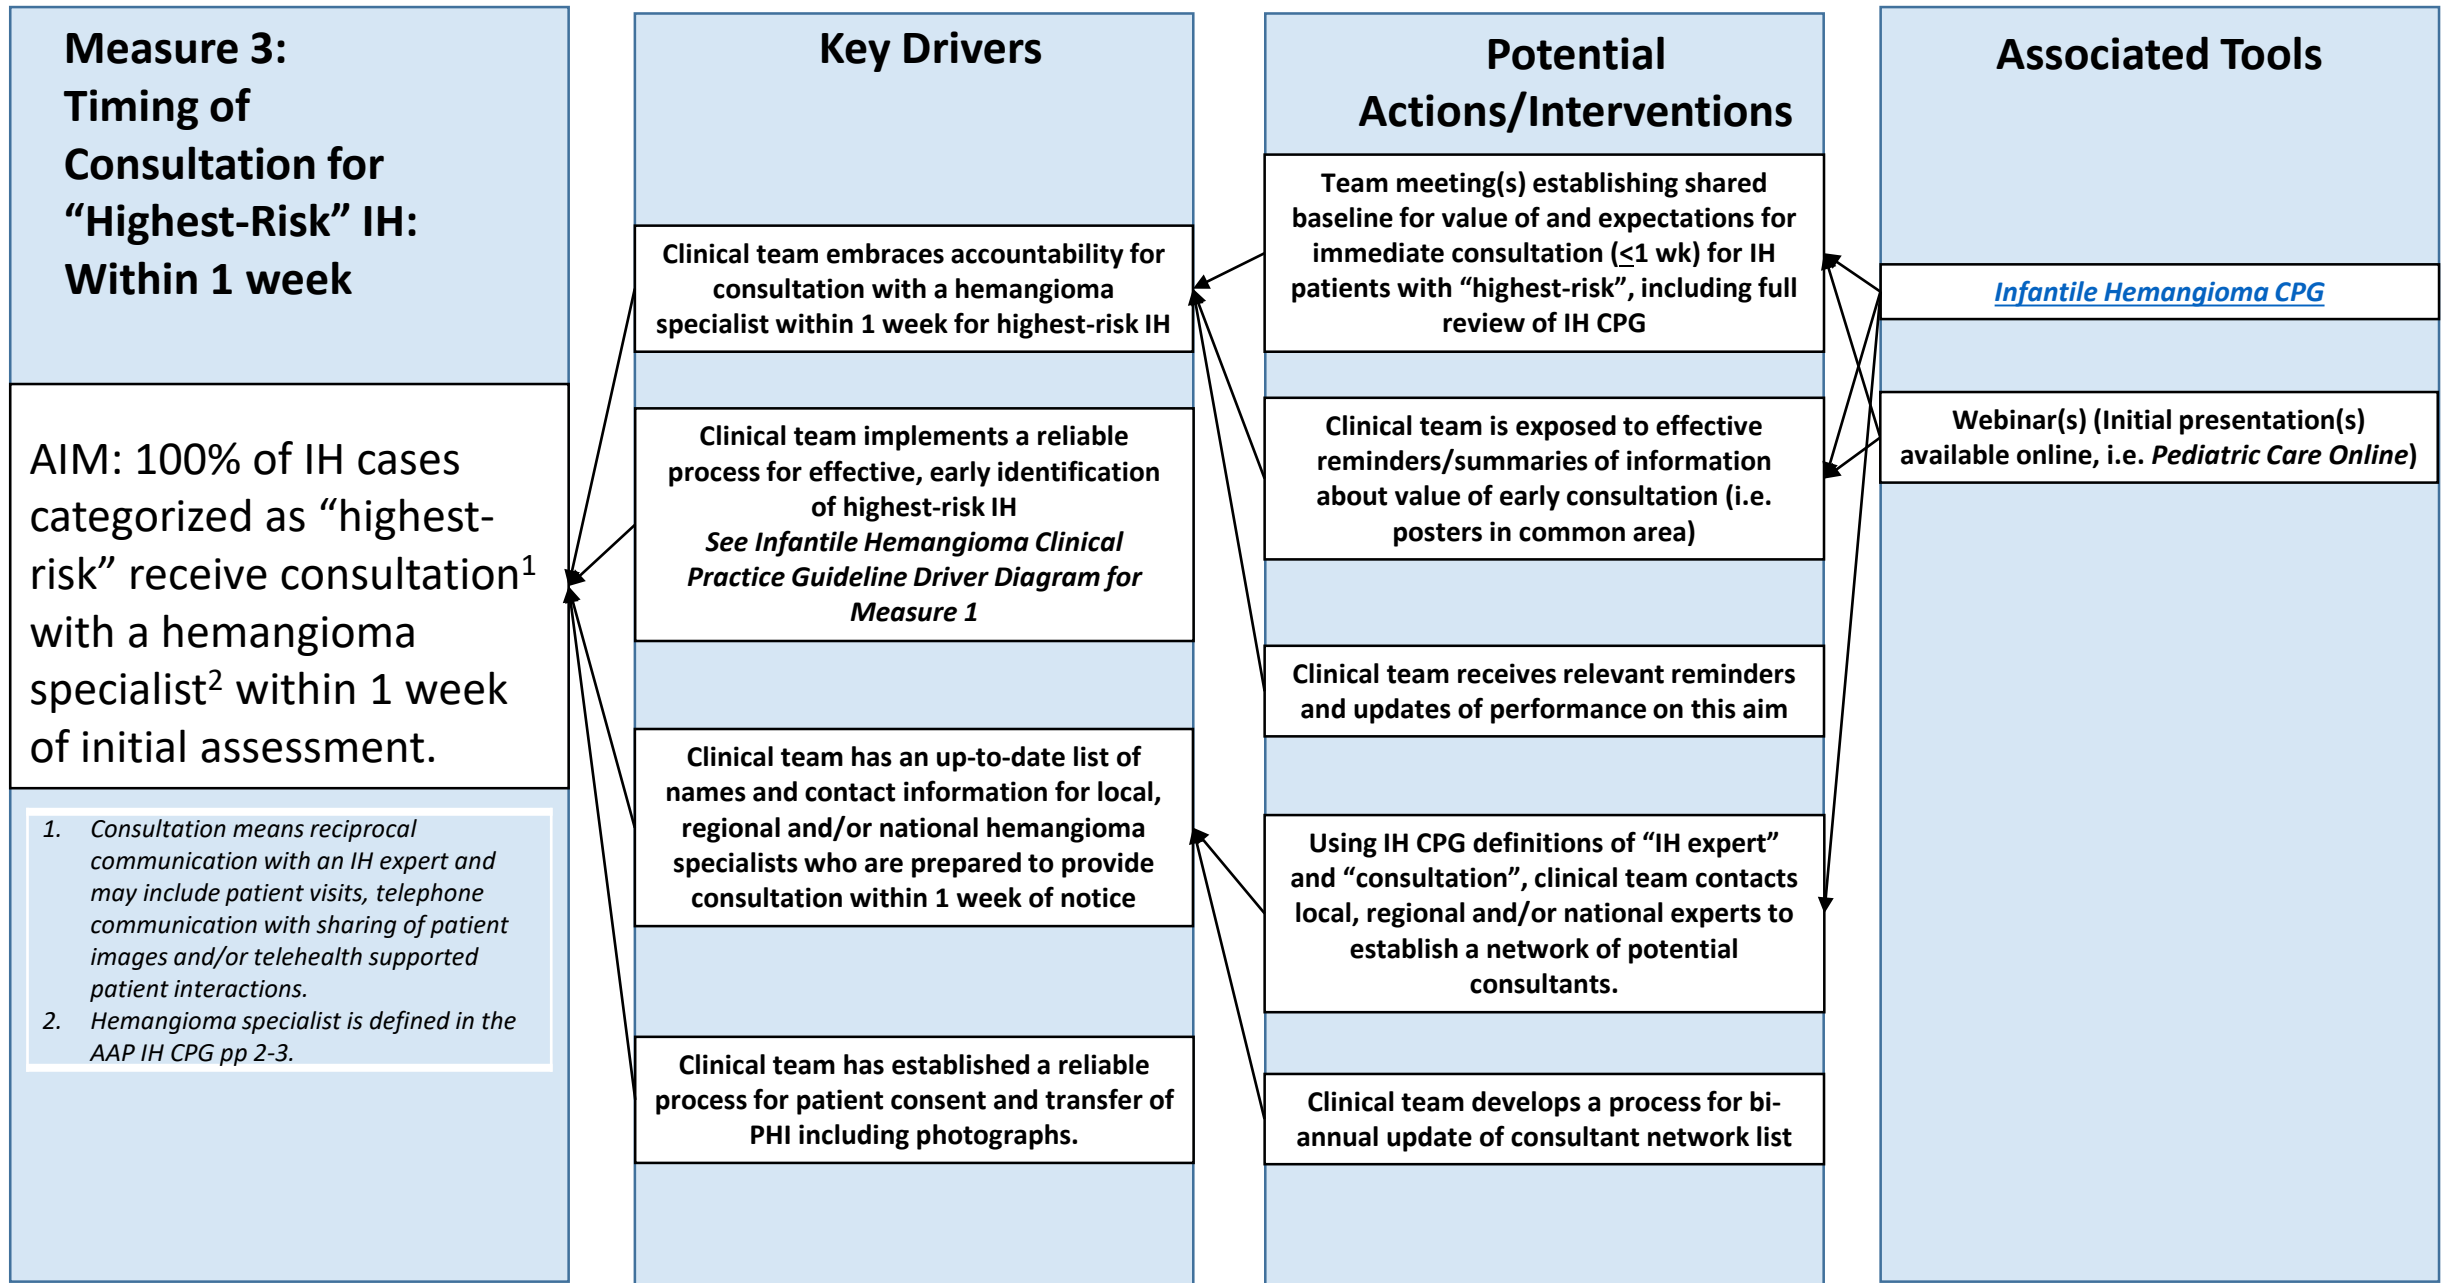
Measure 3: Timing of Consultation for “Highest-Risk” IH: Within 1 week

AIM: 100% of IH cases categorized as “highest-risk” receive consultation$^1$ with a hemangioma specialist$^2$ within 1 week of initial assessment.

1. Consultation means reciprocal communication with an IH expert and may include patient visits, telephone communication with sharing of patient images and/or telehealth supported patient interactions.
2. Hemangioma specialist is defined in the AAP IH CPG pp 2-3.

Key Drivers

Clinical team embraces accountability for consultation with a hemangioma specialist within 1 week for highest-risk IH

Clinical team implements a reliable process for effective, early identification of highest-risk IH
See Infantile Hemangioma Clinical Practice Guideline Driver Diagram for Measure 1

Clinical team has an up-to-date list of names and contact information for local, regional and/or national hemangioma specialists who are prepared to provide consultation within 1 week of notice

Clinical team has established a reliable process for patient consent and transfer of PHI including photographs.

Potential Actions/Interventions

Team meeting(s) establishing shared baseline for value of and expectations for immediate consultation ($\leq$1 wk) for IH patients with “highest-risk”, including full review of IH CPG

Clinical team is exposed to effective reminders/summaries of information about value of early consultation (i.e. posters in common area)

Clinical team receives relevant reminders and updates of performance on this aim

Using IH CPG definitions of “IH expert” and “consultation”, clinical team contacts local, regional and/or national experts to establish a network of potential consultants.

Clinical team develops a process for bi-annual update of consultant network list

Associated Tools

Infantile Hemangioma CPG

Webinar(s) (Initial presentation(s) available online, i.e. Pediatric Care Online)